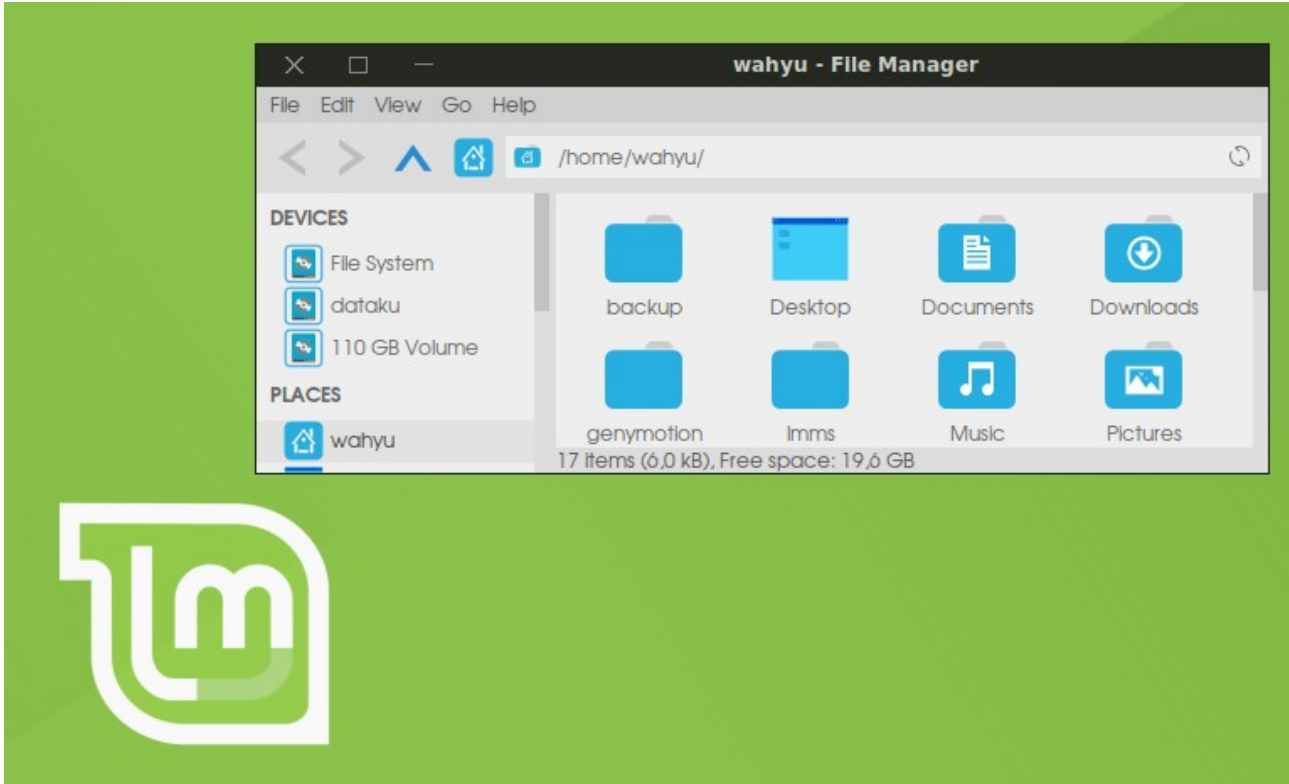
wahyu - File Manager

File Edit View Go Help

/home/wahyu/

DEVICES
File System
dataku
110 GB Volume

PLACES
wahyu

backup
Desktop
Documents
Downloads
genymotion
lmms
Music
Pictures

17 items (6,0 kB), Free space: 19,6 GB